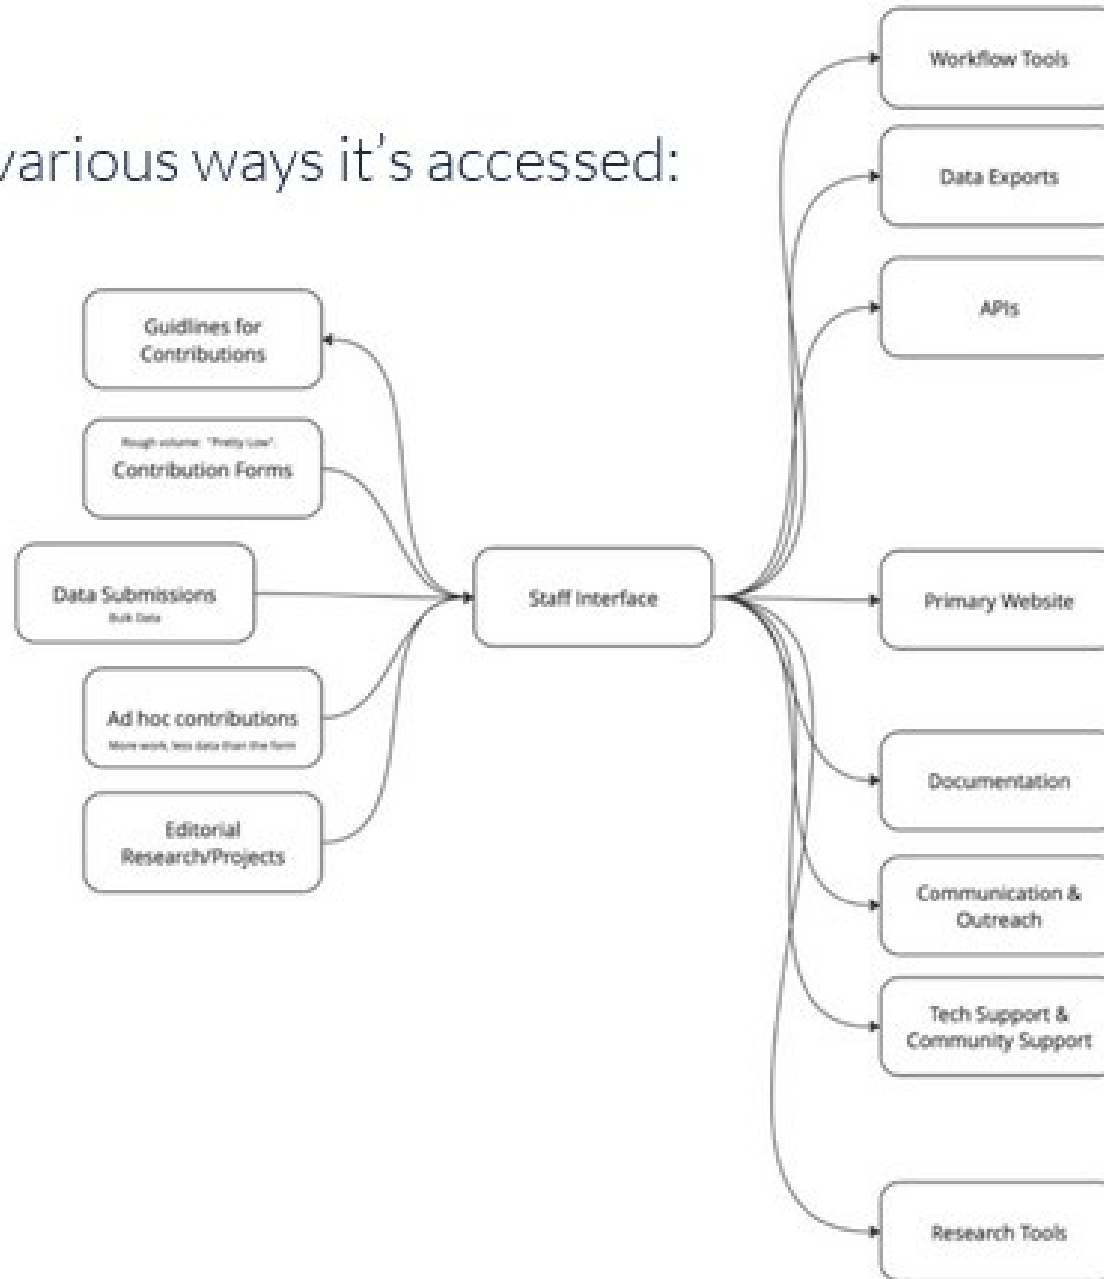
various ways it's accessed:

Guidlines for Contributions

Rough volume: "Pretty Low"

Contribution Forms

Data Submissions

Bulk Data

Ad hoc contributions

More work, less data than the form

Editorial Research/Projects

Staff Interface

Workflow Tools

Data Exports

APIs

Primary Website

Documentation

Communication & Outreach

Tech Support & Community Support

Research Tools